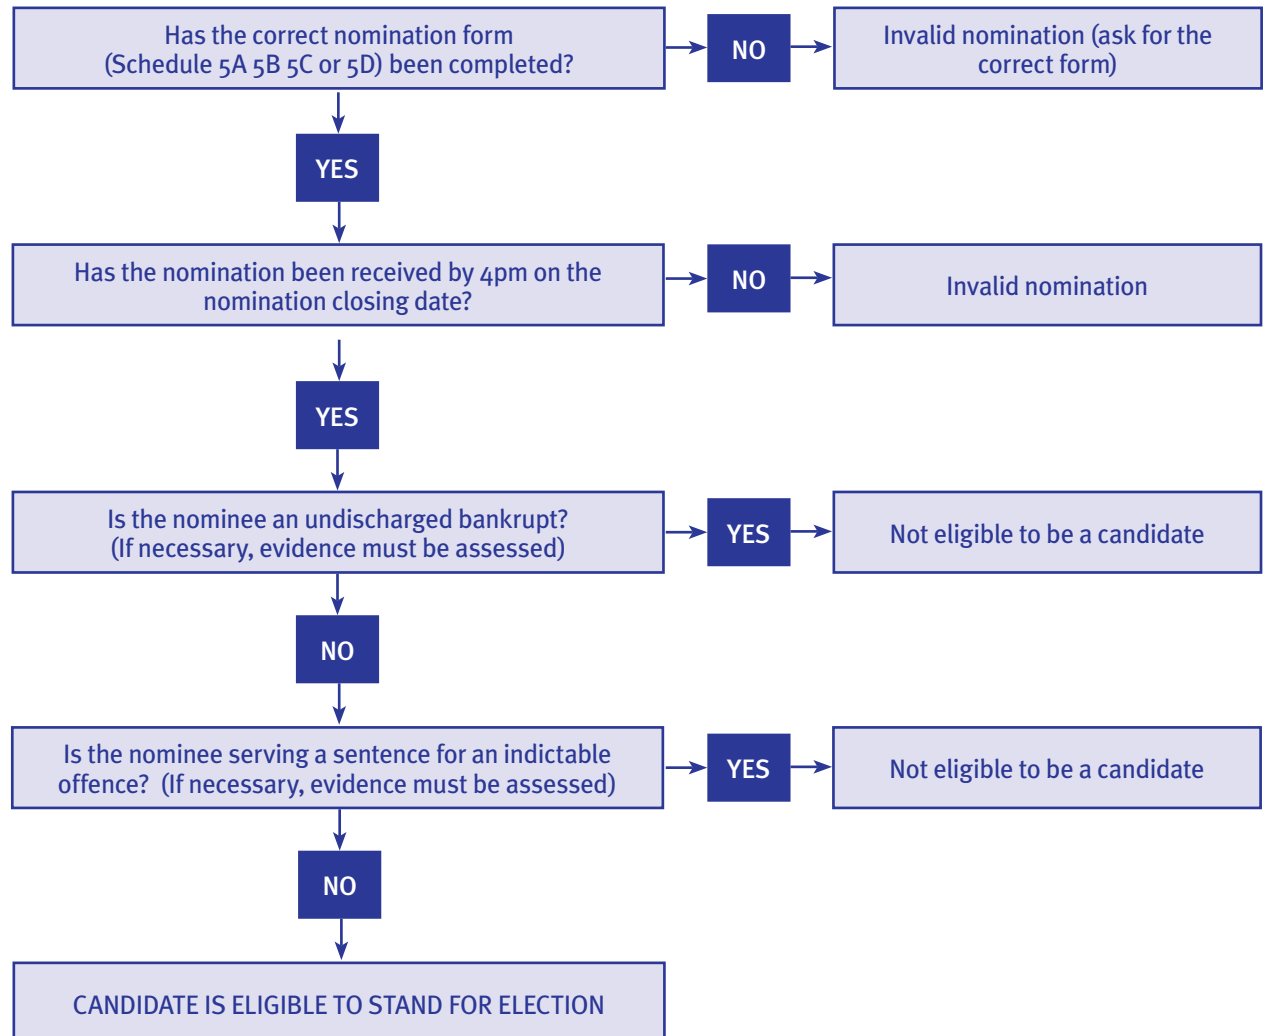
Has the correct nomination form (Schedule 5A 5B 5C or 5D) been completed?

NO

Invalid nomination (ask for the correct form)

YES

Has the nomination been received by 4pm on the nomination closing date?

NO

Invalid nomination

YES

Is the nominee an undischarged bankrupt? (If necessary, evidence must be assessed)

YES

Not eligible to be a candidate

NO

Is the nominee serving a sentence for an indictable offence? (If necessary, evidence must be assessed)

YES

Not eligible to be a candidate

NO

CANDIDATE IS ELIGIBLE TO STAND FOR ELECTION